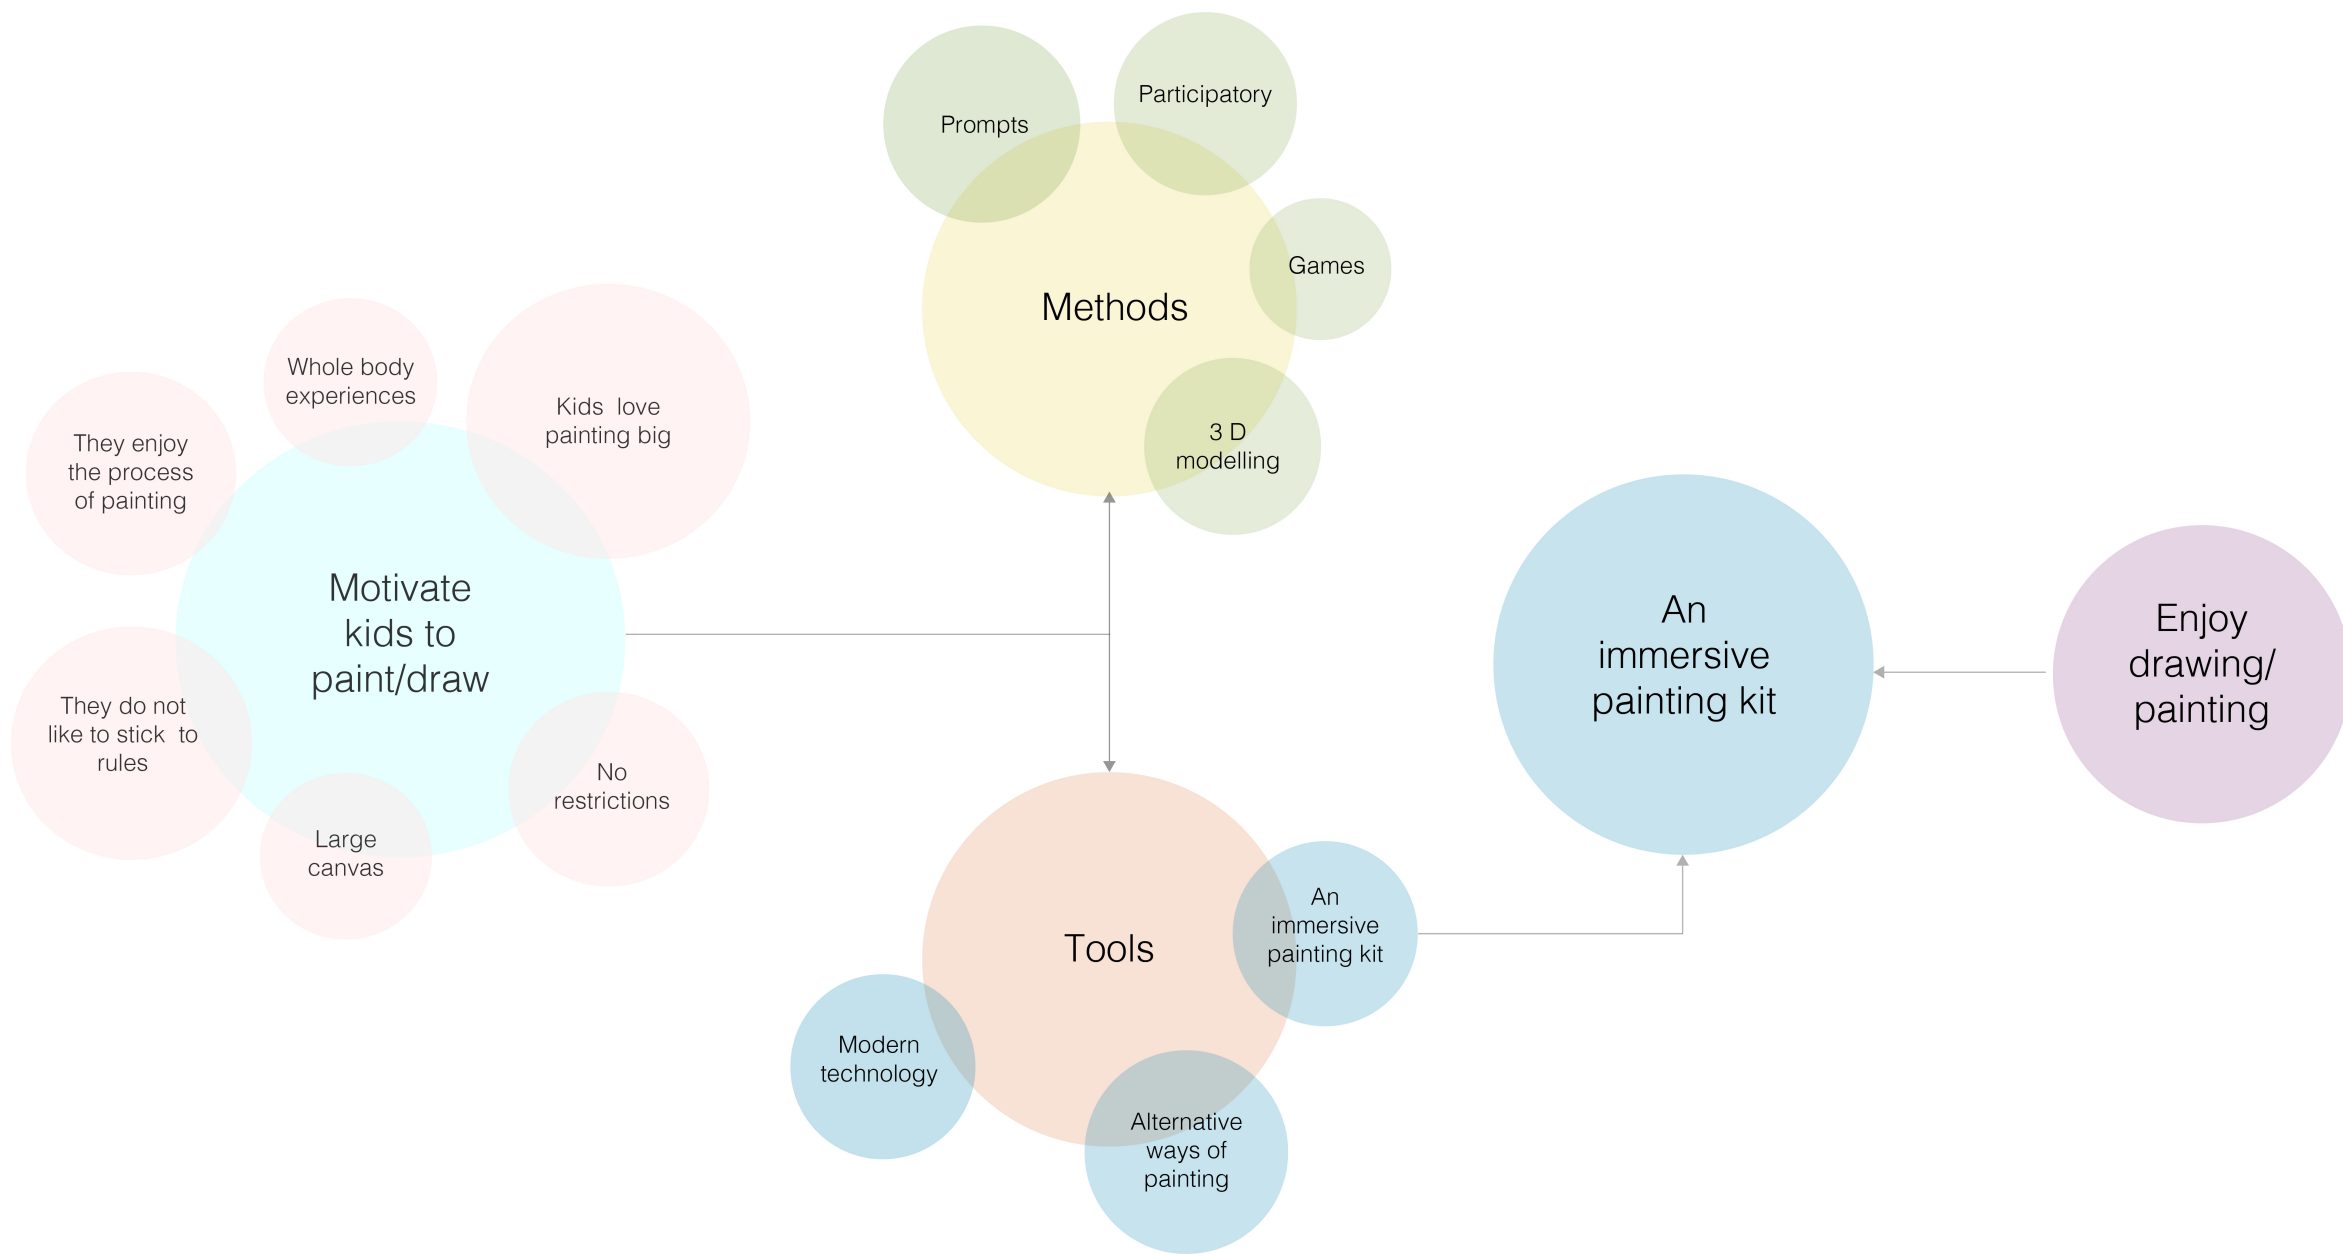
Prompts

Participatory

Methods

Games

3 D modelling

Whole body experiences

Kids love painting big

They enjoy the process of painting

Motivate kids to paint/draw

They do not like to stick to rules

No restrictions

Large canvas

An immersive painting kit

Enjoy drawing/ painting

Tools

An immersive painting kit

Modern technology

Alternative ways of painting